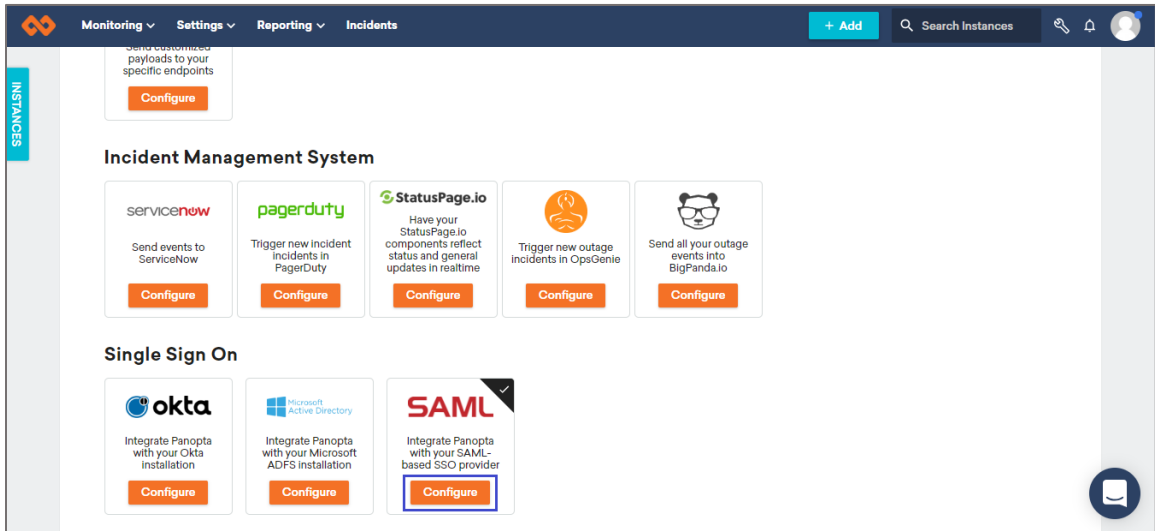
Monitoring Settings Reporting Incidents + Add Search Instances

INSTANCES

Send customized payloads to your specific endpoints
Configure

Incident Management System

servicenow
Send events to ServiceNow
Configure

pagerduty
Trigger new incident incidents in PagerDuty
Configure

StatusPage.io
Have your StatusPage.io components reflect status and general updates in realtime
Configure

Trigger new outage incidents in OpsGenie
Configure

Send all your outage events into BigPanda.io
Configure

Single Sign On

okta
Integrate Panopta with your Okta installation
Configure

Microsoft Active Directory
Integrate Panopta with your Microsoft ADFS installation
Configure

SAML
Integrate Panopta with your SAML-based SSO provider
Configure